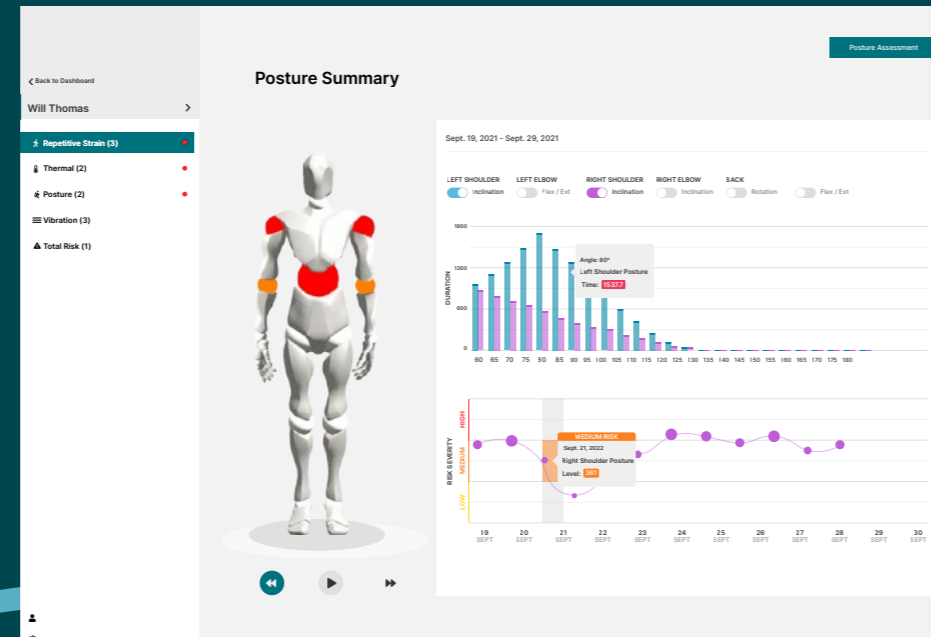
Posture Assessment

Back to Dashboard

Will Thomas

Repetitive Strain (3)
Thermal (2)
Posture (2)
Vibration (3)
Total Risk (1)

Posture Summary

Sept. 19, 2021 - Sept. 29, 2021

LEFT SHOULDER Inclination
LEFT ELBOW Flex / Ext
RIGHT SHOULDER Inclination
RIGHT ELBOW Inclination
BACK Rotation
Flex / Ext

DURATION
1800
1200
600
0

Angle: 80°
Left Shoulder Posture
Time: 1537.7

60 65 70 75 80 85 90 95 100 105 110 115 120 125 130 135 140 145 150 155 160 165 170 175 180

RISK SEVERITY
HIGH
MEDIUM
LOW

MEDIUM RISK
Sept. 21, 2022
Right Shoulder Posture
Level: 361

19 SEPT
20 SEPT
21 SEPT
22 SEPT
23 SEPT
24 SEPT
25 SEPT
26 SEPT
27 SEPT
28 SEPT
29 SEPT
30 SEPT